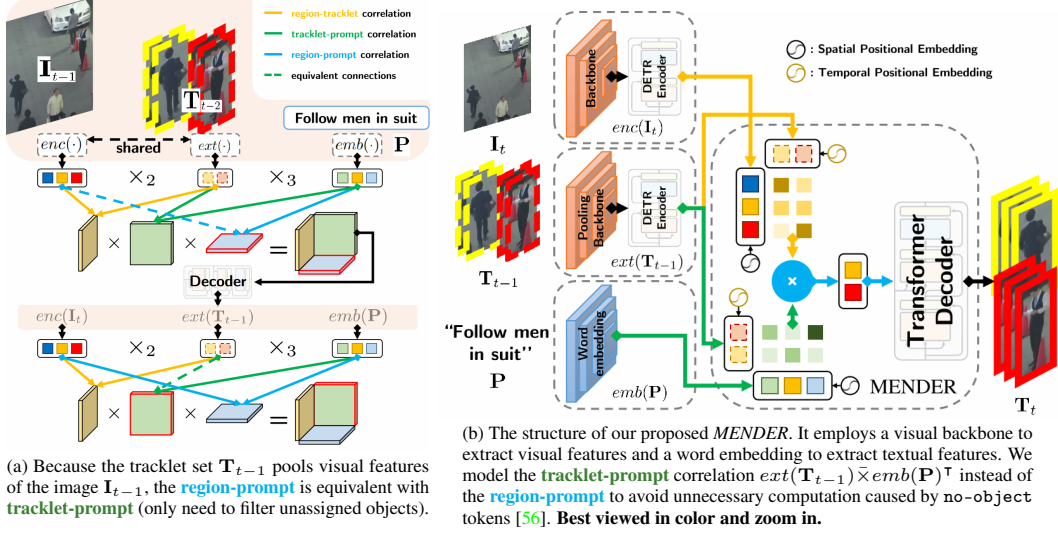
region-tracklet correlation
tracklet-prompt correlation
region-prompt correlation
equivalent connections

$\mathbf{I}_{t-1}$
$\mathbf{T}_{t-2}$
Follow men in suit
$\mathbf{P}$
$enc(\cdot)$
shared
$ext(\cdot)$
$emb(\cdot)$
$\times_2$
$\times_3$
$\times$
$\times$
$=$
Decoder
$enc(\mathbf{I}_t)$
$ext(\mathbf{T}_{t-1})$
$emb(\mathbf{P})$
$\times_2$
$\times_3$
$\times$
$\times$
$=$

(a) Because the tracklet set $\mathbf{T}_{t-1}$ pools visual features of the image $\mathbf{I}_{t-1}$, the region-prompt is equivalent with tracklet-prompt (only need to filter unassigned objects).

$\mathbf{I}_t$
Backbone
DETR Encoder
$enc(\mathbf{I}_t)$
: Spatial Positional Embedding
: Temporal Positional Embedding
$\mathbf{T}_{t-1}$
Pooling Backbone
DETR Encoder
$ext(\mathbf{T}_{t-1})$
"Follow men in suit"
$\mathbf{P}$
Word embedding
$emb(\mathbf{P})$
Transformer Decoder
MENDER
$\mathbf{T}_t$

(b) The structure of our proposed MENDER. It employs a visual backbone to extract visual features and a word embedding to extract textual features. We model the tracklet-prompt correlation $ext(\mathbf{T}_{t-1})\bar{\times}emb(\mathbf{P})^\intercal$ instead of the region-prompt to avoid unnecessary computation caused by no-object tokens [56]. Best viewed in color and zoom in.